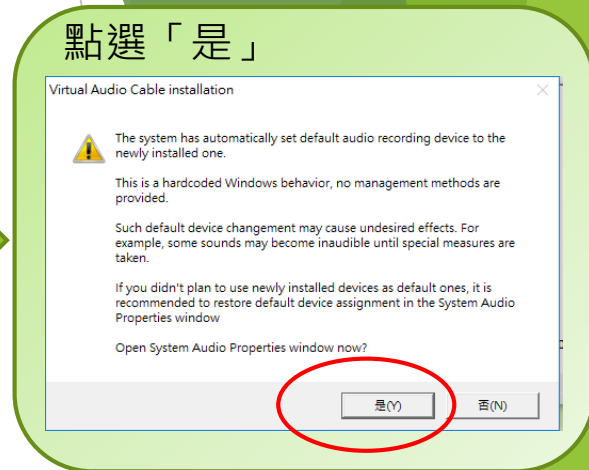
點選「是」

Virtual Audio Cable installation

The system has automatically set default audio recording device to the newly installed one.

This is a hardcoded Windows behavior, no management methods are provided.

Such default device changement may cause undesired effects. For example, some sounds may become inaudible until special measures are taken.

If you didn't plan to use newly installed devices as default ones, it is recommended to restore default device assignment in the System Audio Properties window

Open System Audio Properties window now?

是(Y)

否(N)